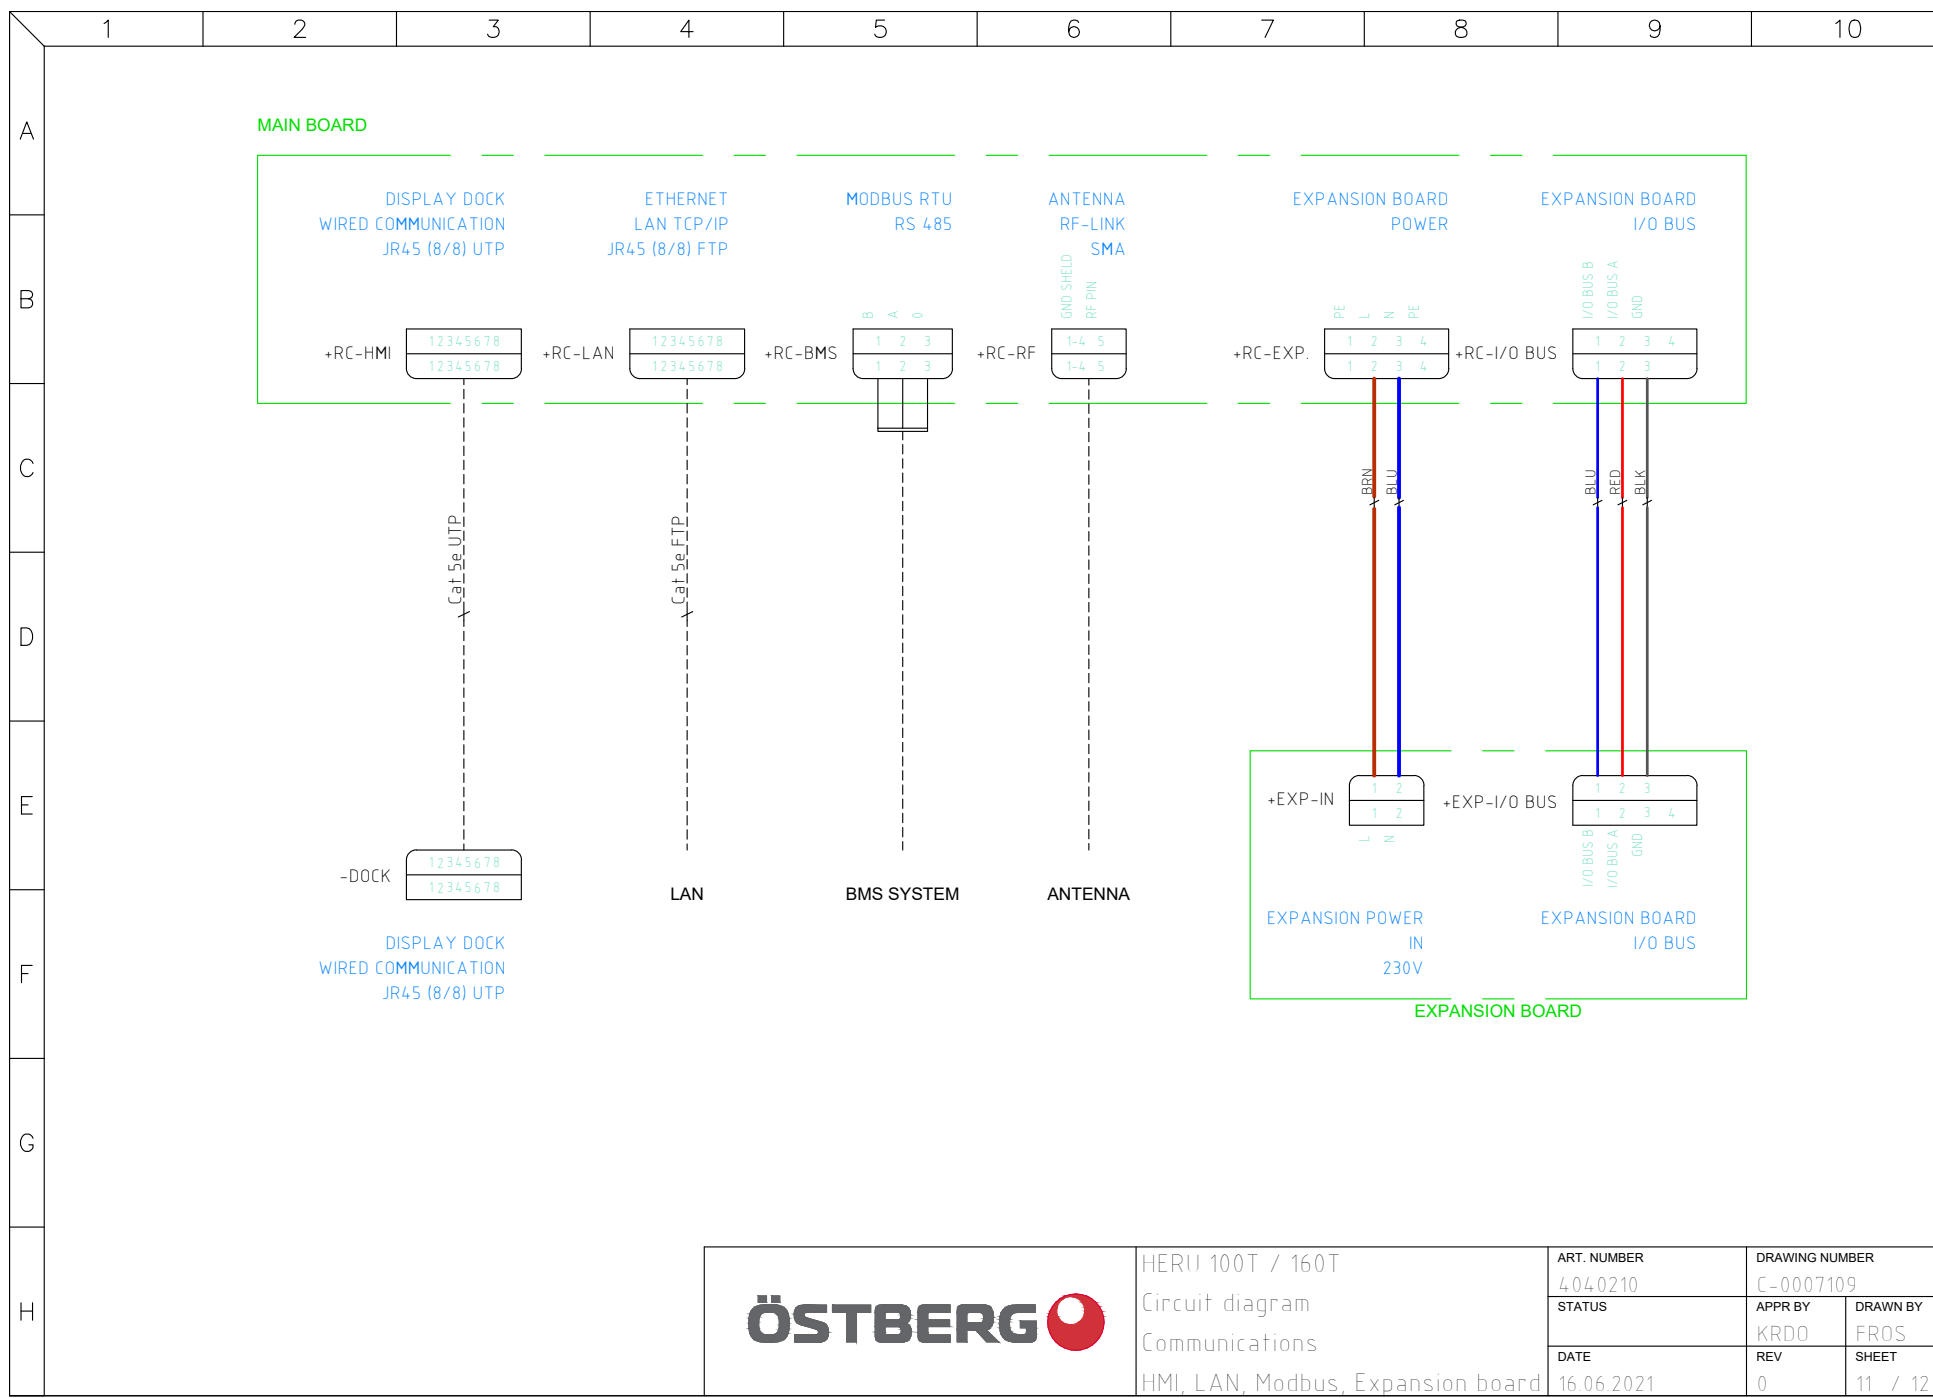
1 2 3 4 5 6 7 8 9 10

A
B
C
D
E
F
G
H

MAIN BOARD

DISPLAY DOCK
WIRED COMMUNICATION
JR45 (8/8) UTP

ETHERNET
LAN TCP/IP
JR45 (8/8) FTP

MODBUS RTU
RS 485

ANTENNA
RF-LINK
SMA

EXPANSION BOARD
POWER

EXPANSION BOARD
I/O BUS

GND SHIELD
RF PIN

B A 0

PE L N PE

I/O BUS B
I/O BUS A
GND

+RC-HMI
12345678
12345678

+RC-LAN
12345678
12345678

+RC-BMS
1 2 3
1 2 3

+RC-RF
1-4 5
1-4 5

+RC-EXP.
1 2 3 4
1 2 3 4

+RC-I/O BUS
1 2 3 4
1 2 3

Cat 5e UTP

Cat 5e FTP

BRN BLU

BLU RED BLK

+EXP-IN
1 2
1 2
L N

+EXP-I/O BUS
1 2 3
1 2 3 4
I/O BUS B
I/O BUS A
GND

-DOCK
12345678
12345678

LAN

BMS SYSTEM

ANTENNA

DISPLAY DOCK
WIRED COMMUNICATION
JR45 (8/8) UTP

EXPANSION POWER
IN
230V

EXPANSION BOARD
I/O BUS

EXPANSION BOARD

ÖSTBERG

HERU 100T / 160T
Circuit diagram
Communications
HMI, LAN, Modbus, Expansion board

| ART. NUMBER | DRAWING NUMBER | |
|---|---|---|
| 4040210 | C-0007109 | |
| STATUS | APPR BY | DRAWN BY |
| | KRDO | FROS |
| DATE | REV | SHEET |
| 16.06.2021 | 0 | 11 / 12 |